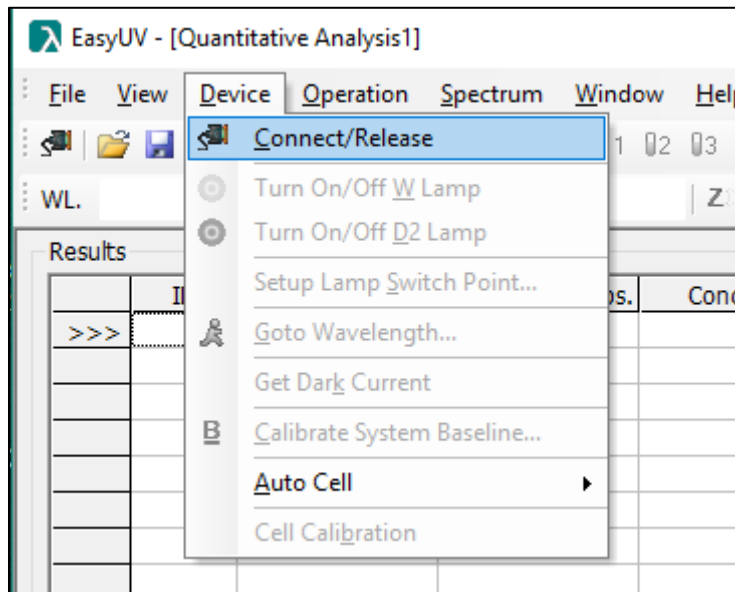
EasyUV - [Quantitative Analysis1]

File View Device Operation Spectrum Window Help

Connect/Release

Turn On/Off W Lamp

Turn On/Off D2 Lamp

Setup Lamp Switch Point...

Goto Wavelength...

Get Dark Current

Calibrate System Baseline...

Auto Cell

Cell Calibration

1 2 3

WL.

Z

Results

ps.

Conc

>>>